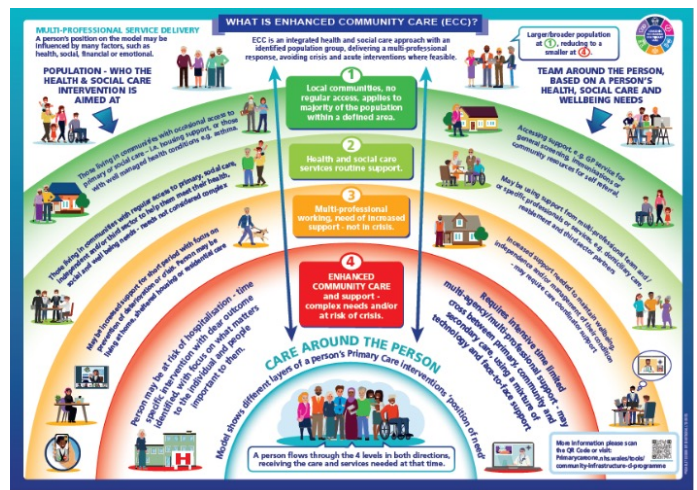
WHAT IS ENHANCED COMMUNITY CARE (ECC)?

MULTI-PROFESSIONAL SERVICE DELIVERY
A person's position on the model may be influenced by many factors, such as health, social, financial or emotional.

ECC is an integrated health and social care approach with an identified population group, delivering a multi-professional response, avoiding crisis and acute interventions where feasible.

Larger/broader population at 1, reducing to a smaller at 4.

POPULATION - WHO THE HEALTH & SOCIAL CARE INTERVENTION IS AIMED AT

TEAM AROUND THE PERSON, BASED ON A PERSON'S HEALTH, SOCIAL CARE AND WELLBEING NEEDS

1
Local communities, no regular access. Applies to majority of the population within a defined area.

2
Health and social care services routine support.

3
Multi-professional working, need of increased support - not in crisis.

4
ENHANCED COMMUNITY CARE and support - complex needs and/or at risk of crisis.

Those living in communities with occasional access to primary or social care - i.e. housing support, to those with well managed health conditions e.g. asthma.

Accessing support, e.g. GP service for general screening, signposting, self referral, community resources.

Those living in communities with regular access to primary, social care, voluntary and/or third sector to help them meet their health, social and well being needs - needs not considered complex

May be using support from multi-professional team and / or specific professional services e.g. domiciliary care, reablement and third sector partners

May be increased support for short period with focus on prevention of deterioration or crisis. Person may be living at home, sheltered housing or residential care

Increased support needed to maintain wellbeing. Independence and / or management of a condition - may require care coordinator support.

Person may be at risk of hospitalisation - time specific intervention with clear outcome identified, with focus on what matters to the individual and people important to them.

Requires intensive time limited multi-agency/multi-professional support - may cross between primary, community and secondary care, using a mixture of technology and face-to-face support

CARE AROUND THE PERSON
Model shows different layers of a person's Primary Care Interventions 'position of need'

A person flows through the 4 levels in both directions, receiving the care and services needed at that time.

More information please scan the QR Code or visit:
Primarycareone.nhs.wales/tools/community-infrastructure-cl-programme